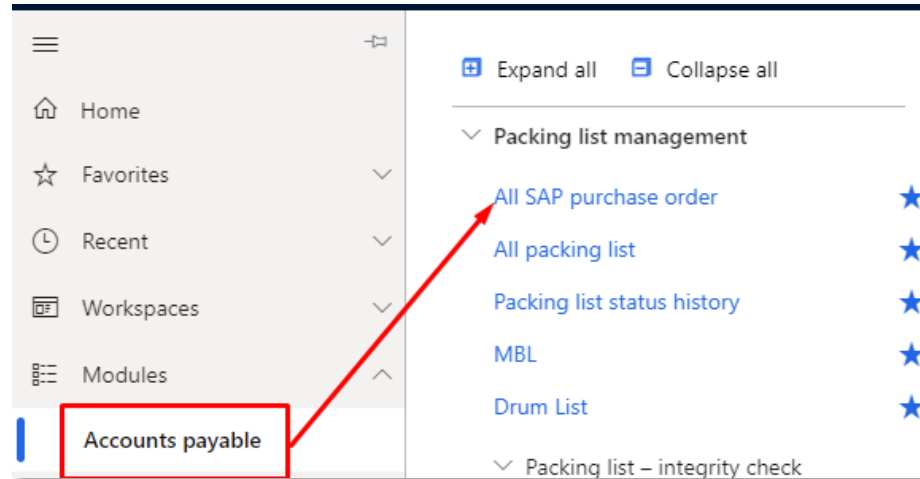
Home

Favorites

Recent

Workspaces

Modules

Accounts payable

Expand all

Collapse all

Packing list management

All SAP purchase order

All packing list

Packing list status history

MBL

Drum List

Packing list – integrity check